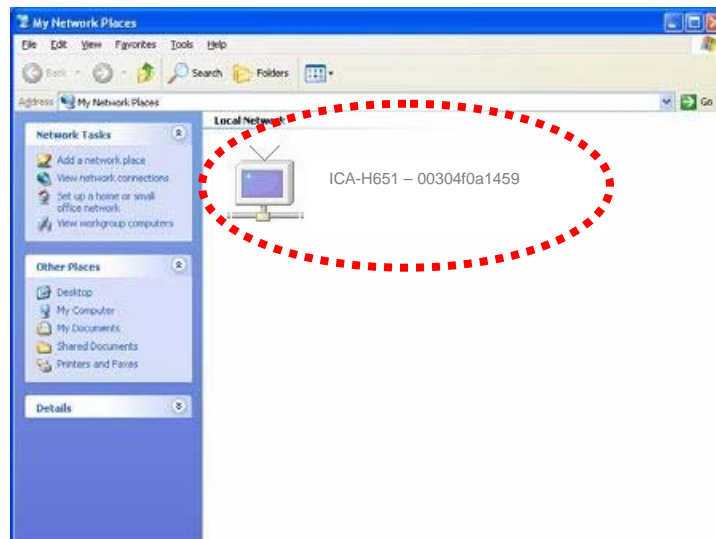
My Network Places

File Edit View Favorites Tools Help

Back Search Folders

Address My Network Places Go

Network Tasks

Add a network place
View network connections
Set up a home or small office network
View workgroup computers

Other Places

Desktop
My Computer
My Documents
Shared Documents
Printers and Faxes

Details

Local Network

ICA-H651 – 00304f0a1459